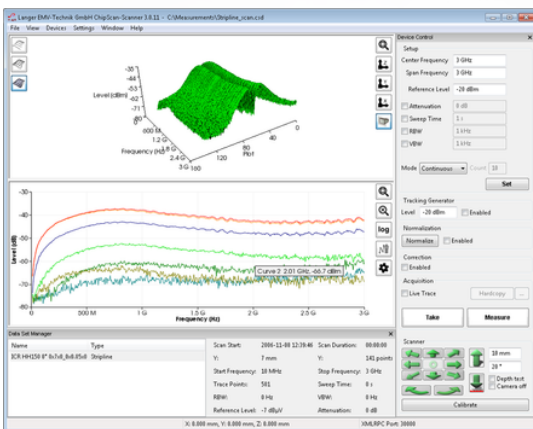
Langer EMV-Technik GmbH ChipScan-Scanner 3.0.11 - C:\Measurements\Stripline_scan.csd

File View Devices Settings Window Help

-35
-41
-47
-53
-59
Level (dBm)
0
600 M
1.2 G
1.8 G
2.4 G
3 G
Frequency (Hz)
160
120
80
40
0
Pt/r

Device Control
Setup
Center Frequency 3 GHz
Span Frequency 3 GHz
Reference Level -20 dBm
Attenuation 0 dB
Sweep Time 1 s
RBW 1 kHz
VBW 1 kHz
Mode Continuous Count 10
Set
Tracking Generator
Level -20 dBm Enabled
Normalization
Normalize Enabled
Correction
Enabled
Acquisition
Live Trace Hardcopy ...
Take Measure
Scanner
18 mm
28 °
Depth test
Camera off
Calibrate

-40
-50
-60
-70
-80
Level (dB)
0
500 M
1 G
1.5 G
2 G
2.5 G
3 G
Frequency (Hz)
Curve 2: 2.01 GHz; -66.7 dBm
log

Data Set Manager
Name Type
ICR HH150 6* 0x7x8_0x8.05x0 Stripline

Scan Start: 2006-11-08 12:39:46 Scan Duration: 00:00:00
Y: 7 mm Y: 141 points
Start Frequency: 10 MHz Stop Frequency: 3 GHz
Trace Points: 501 Sweep Time: 0 s
RBW: 0 Hz VBW: 0 Hz
Reference Level: -7 dBµV Attenuation: 0 dB

X: 0.000 mm, Y: 0.000 mm, Z: 0.000 mm XMLRPC Port: 30000